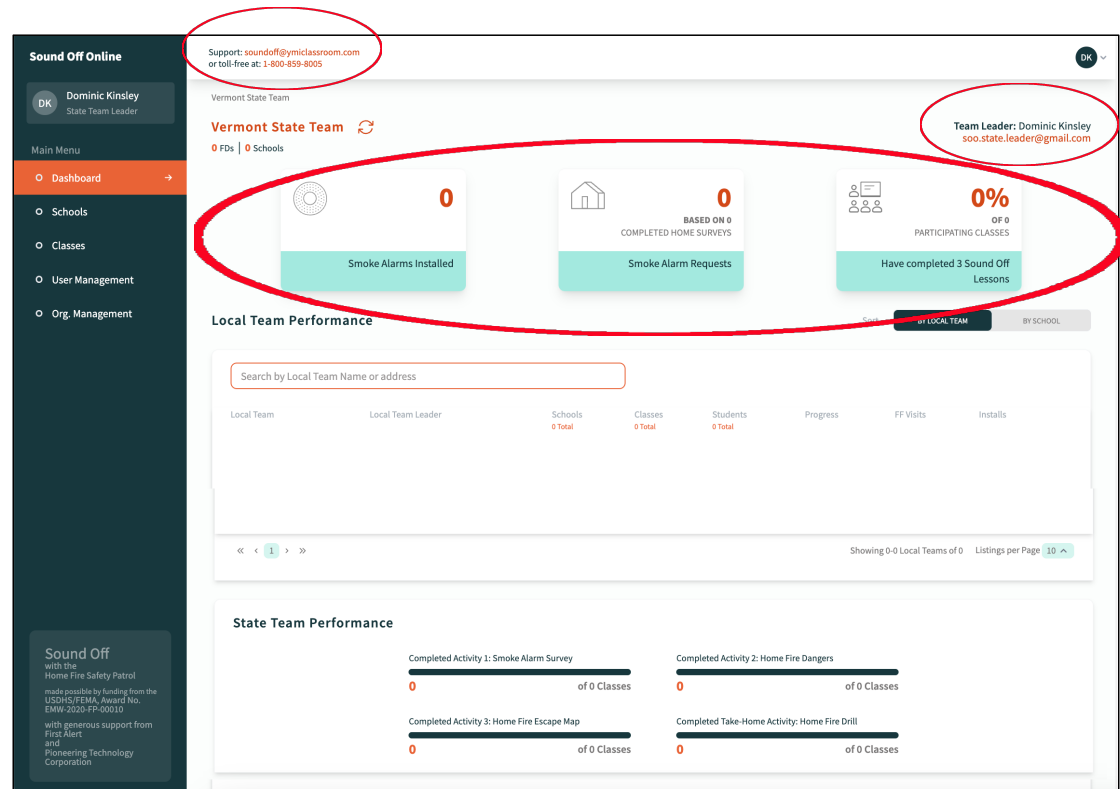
Sound Off Online

DK Dominic Kinsley
State Team Leader

Main Menu

Dashboard →

Schools

Classes

User Management

Org. Management

Sound Off
with the
Home Fire Safety Patrol

made possible by funding from the USDHS/FEMA, Award No. EMW-2020-FP-00010

with generous support from
First Alert
and
Pioneering Technology Corporation

Support: soundoff@ymiclassroom.com
or toll-free at: 1-800-859-8005

DK

Vermont State Team

Vermont State Team

0 FDs | 0 Schools

Team Leader: Dominic Kinsley
soo.state.leader@gmail.com

0

Smoke Alarms Installed

0

BASED ON 0
COMPLETED HOME SURVEYS

Smoke Alarm Requests

0%

OF 0
PARTICIPATING CLASSES

Have completed 3 Sound Off Lessons

Local Team Performance

Sort BY LOCAL TEAM BY SCHOOL

Search by Local Team Name or address

| Local Team | Local Team Leader | Schools | Classes | Students | Progress | FF Visits | Installs |
|---|---|---|---|---|---|---|---|
| | | 0 Total | 0 Total | 0 Total | | | |

« ‹ 1 › »

Showing 0-0 Local Teams of 0 Listings per Page 10

State Team Performance

Completed Activity 1: Smoke Alarm Survey
0 of 0 Classes

Completed Activity 2: Home Fire Dangers
0 of 0 Classes

Completed Activity 3: Home Fire Escape Map
0 of 0 Classes

Completed Take-Home Activity: Home Fire Drill
0 of 0 Classes